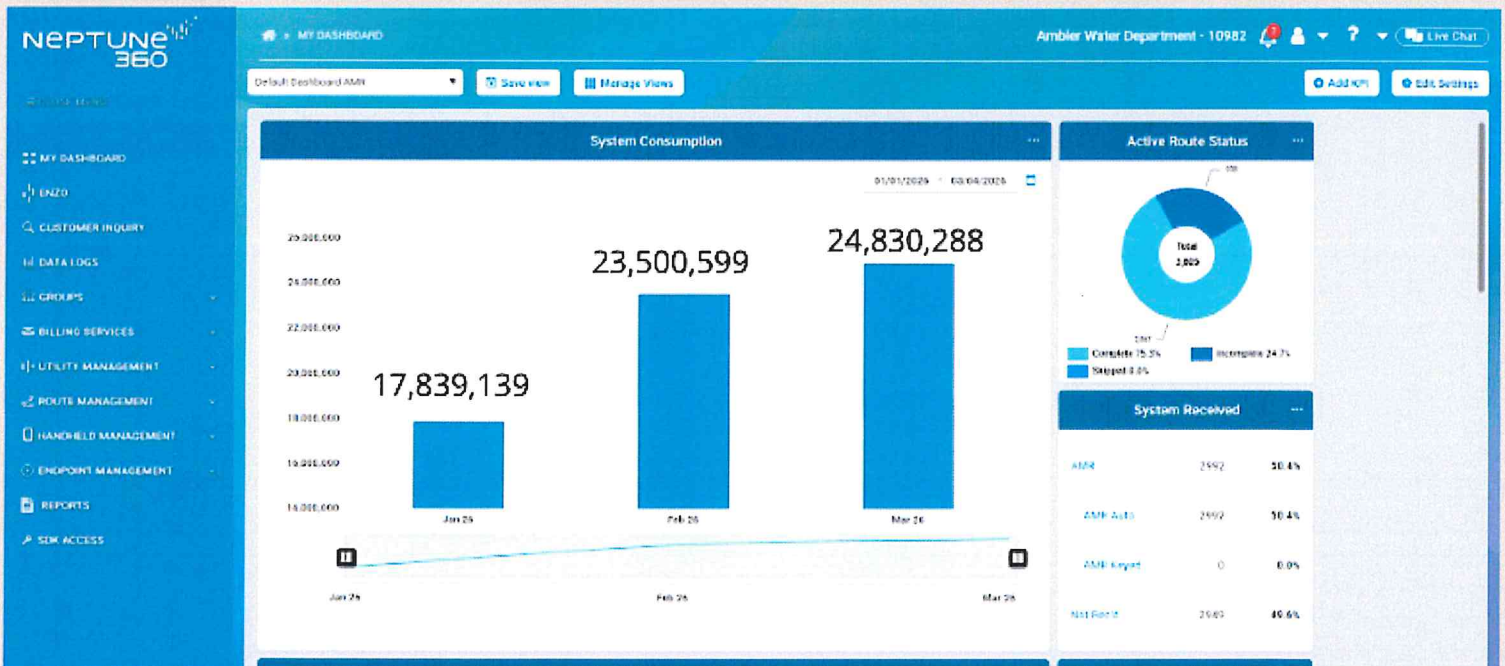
NEPTUNE 360

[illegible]

MY DASHBOARD
ENZO
CUSTOMER INQUIRY
DATA LOGS
GROUPS
BILLING SERVICES
UTILITY MANAGEMENT
ROUTE MANAGEMENT
HANDHELD MANAGEMENT
ENDPOINT MANAGEMENT
REPORTS
SDK ACCESS

MY DASHBOARD

Ambler Water Department - 10982

Live Chat

Default Dashboard AMR

Save view

Manage Views

Add KPI

Edit Settings

System Consumption

01/01/2026 - 03/04/2026

| | |
|---|---|
| 26,000,000 | |
| 24,000,000 | |
| 22,000,000 | |
| 20,000,000 | |
| 18,000,000 | |
| 16,000,000 | |
| 14,000,000 | |

17,839,139

23,500,599

24,830,288

Jan 26

Feb 26

Mar 26

Jan 26

Feb 26

Mar 26

Active Route Status

Total 3,009

Complete 75.3%

Incomplete 24.7%

Skipped 0.0%

System Received

| | | |
|---|---|---|
| AMR | 2992 | 50.4% |
| AMR Auto | 2992 | 50.4% |
| AMR Keyed | 0 | 0.0% |
| Not Read | 2949 | 49.6% |